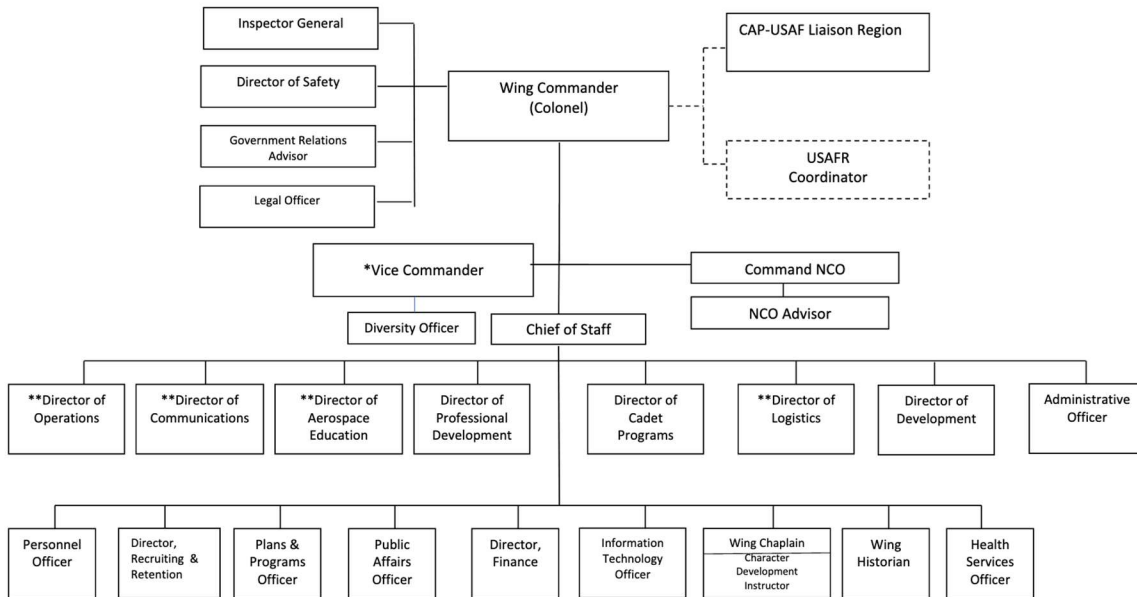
Inspector General

Director of Safety

Government Relations Advisor

Legal Officer

Wing Commander (Colonel)

CAP-USAF Liaison Region

USAFR Coordinator

*Vice Commander

Command NCO

NCO Advisor

Diversity Officer

Chief of Staff

**Director of Operations

**Director of Communications

**Director of Aerospace Education

Director of Professional Development

Director of Cadet Programs

**Director of Logistics

Director of Development

Administrative Officer

Personnel Officer

Director, Recruiting & Retention

Plans & Programs Officer

Public Affairs Officer

Director, Finance

Information Technology Officer

Wing Chaplain

Character Development Instructor

Wing Historian

Health Services Officer